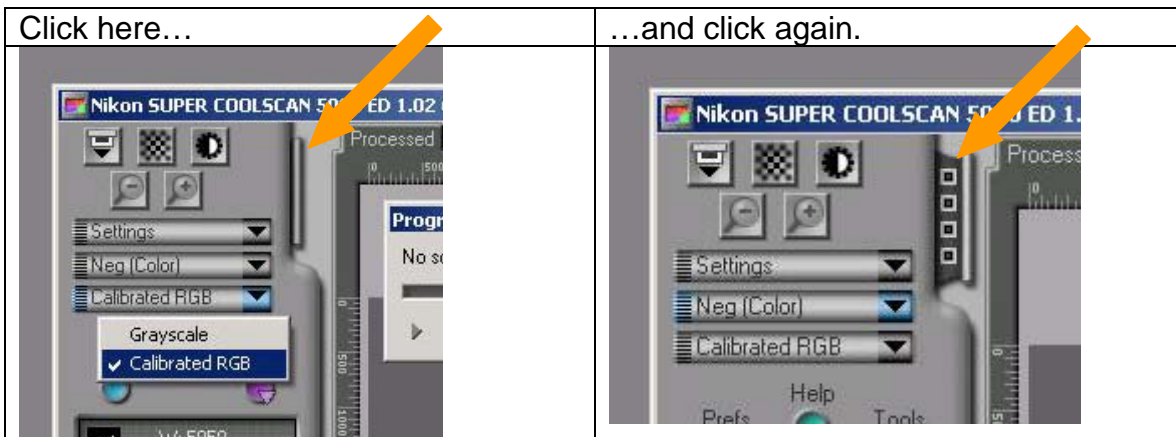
| Click here… | …and click again. |
|---|---|
| Nikon SUPER COOLSCAN 50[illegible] ED 1.02 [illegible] Processed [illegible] Settings Neg (Color) Calibrated RGB Grayscale ✔ Calibrated RGB Progr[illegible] No s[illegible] W: 5959 | Nikon SUPER COOLSCAN 5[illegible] ED 1.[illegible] Process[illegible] Settings Neg (Color) Calibrated RGB Help Prefs Tools |